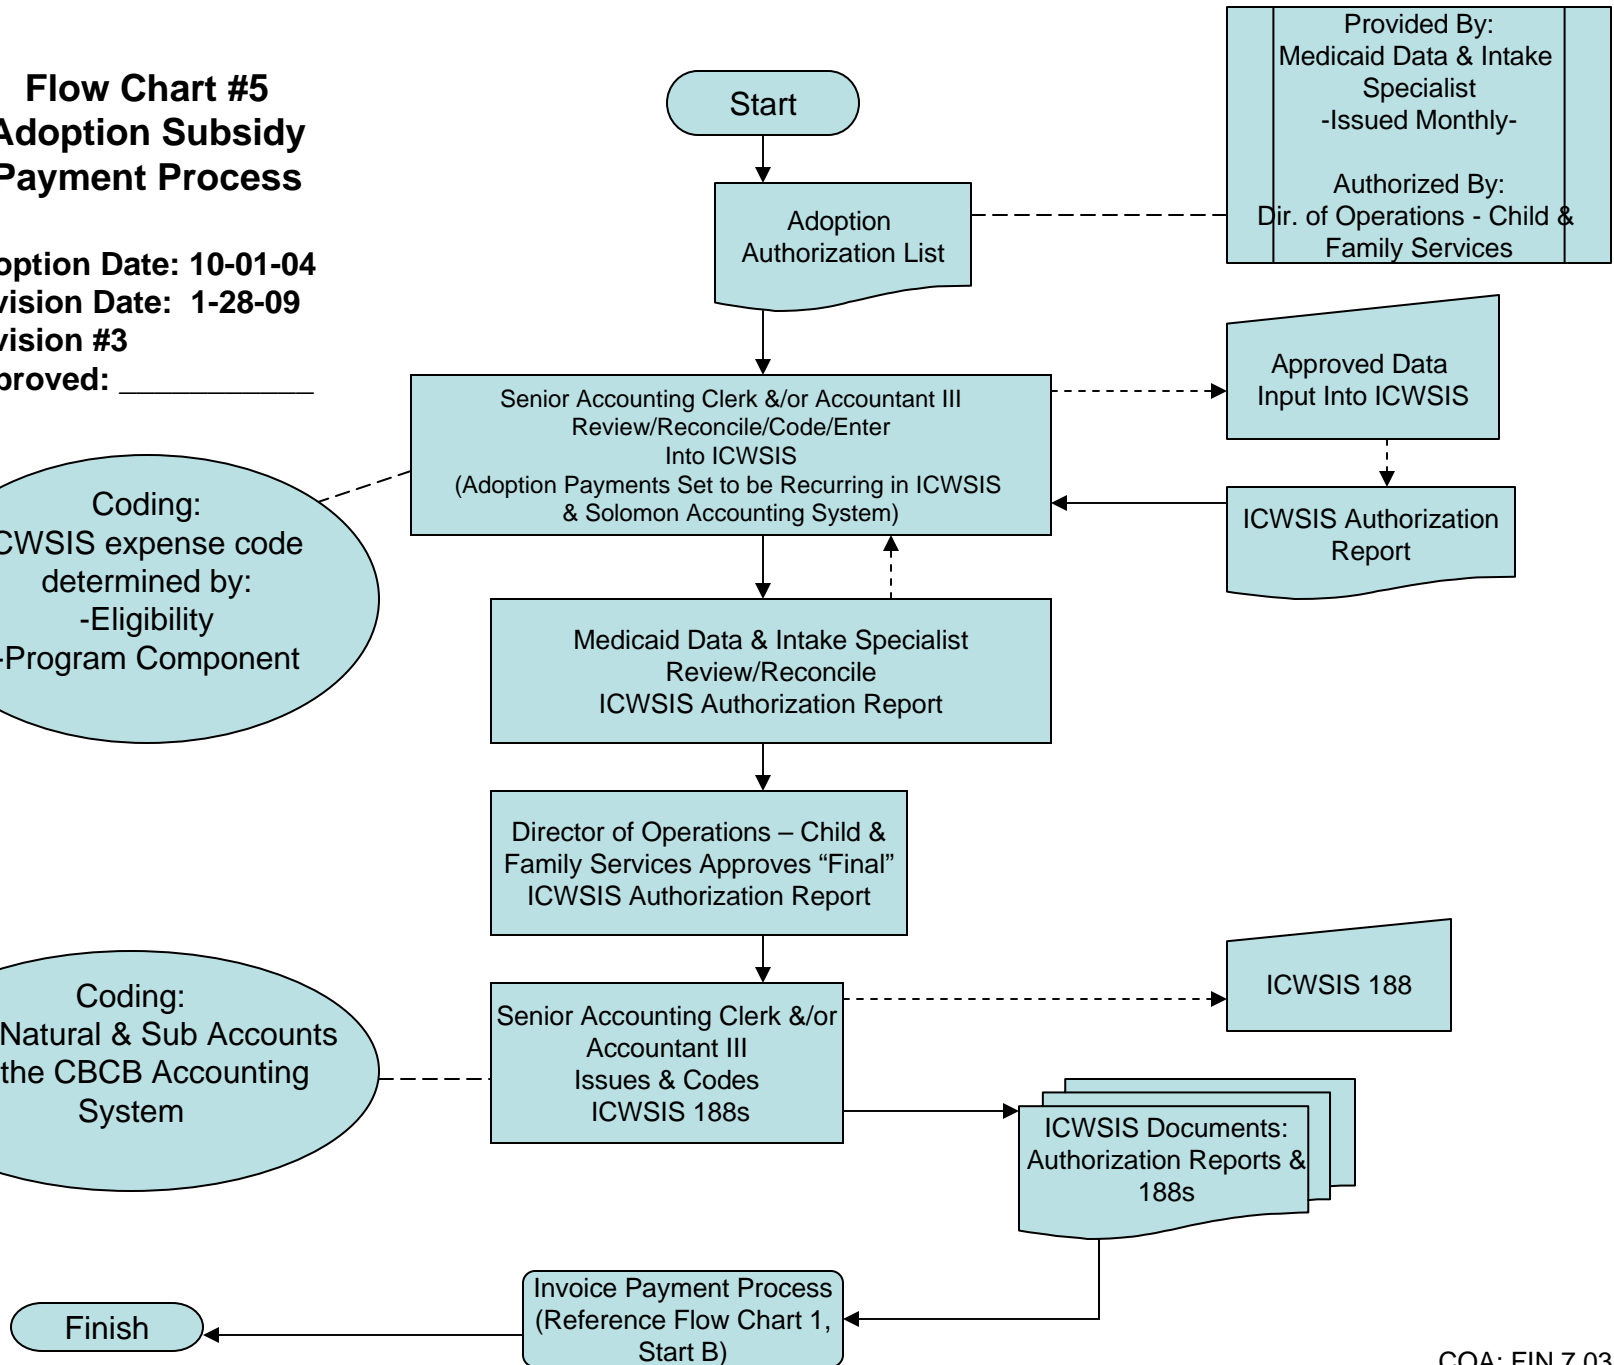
Flow Chart #5
Adoption Subsidy
Payment Process

option Date: 10-01-04
vision Date: 1-28-09
vision #3
proved: ___________

Start

Adoption Authorization List

Provided By:
Medicaid Data & Intake Specialist
-Issued Monthly-

Authorized By:
Dir. of Operations - Child & Family Services

Senior Accounting Clerk &/or Accountant III
Review/Reconcile/Code/Enter
Into ICWSIS
(Adoption Payments Set to be Recurring in ICWSIS & Solomon Accounting System)

Approved Data Input Into ICWSIS

ICWSIS Authorization Report

Coding:
CWSIS expense code determined by:
-Eligibility
-Program Component

Medicaid Data & Intake Specialist
Review/Reconcile
ICWSIS Authorization Report

Director of Operations – Child & Family Services Approves “Final” ICWSIS Authorization Report

ICWSIS 188

Coding:
Natural & Sub Accounts
the CBCB Accounting System

Senior Accounting Clerk &/or Accountant III
Issues & Codes
ICWSIS 188s

ICWSIS Documents:
Authorization Reports & 188s

Invoice Payment Process
(Reference Flow Chart 1, Start B)

Finish

COA: FIN 7.03